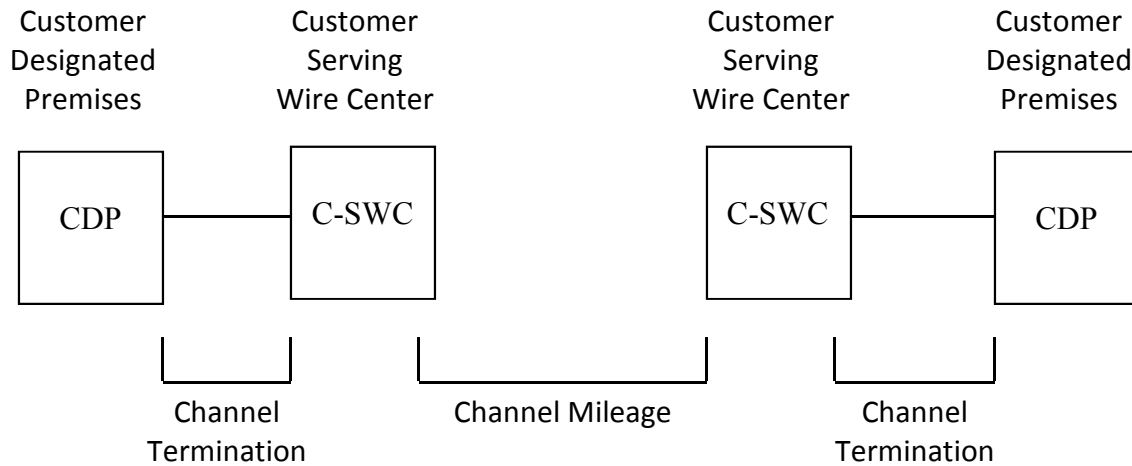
Customer Designated Premises

Customer Serving Wire Center

Customer Serving Wire Center

Customer Designated Premises

CDP

C-SWC

C-SWC

CDP

Channel Termination

Channel Mileage

Channel Termination